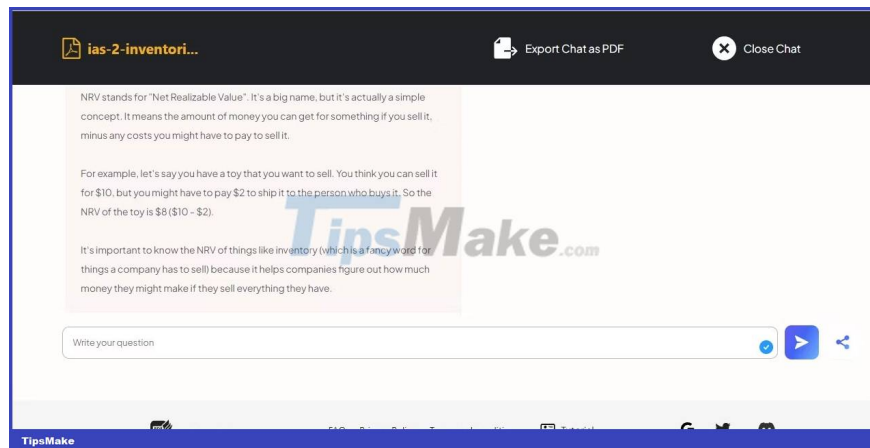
ias-2-inventori...

Export Chat as PDF

Close Chat

NRV stands for "Net Realizable Value". It's a big name, but it's actually a simple concept. It means the amount of money you can get for something if you sell it, minus any costs you might have to pay to sell it.

For example, let's say you have a toy that you want to sell. You think you can sell it for $10, but you might have to pay $2 to ship it to the person who buys it. So the NRV of the toy is $8 ($10 - $2).

It's important to know the NRV of things like inventory (which is a fancy word for things a company has to sell) because it helps companies figure out how much money they might make if they sell everything they have.

TipsMake.com

Write your question

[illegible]

TipsMake